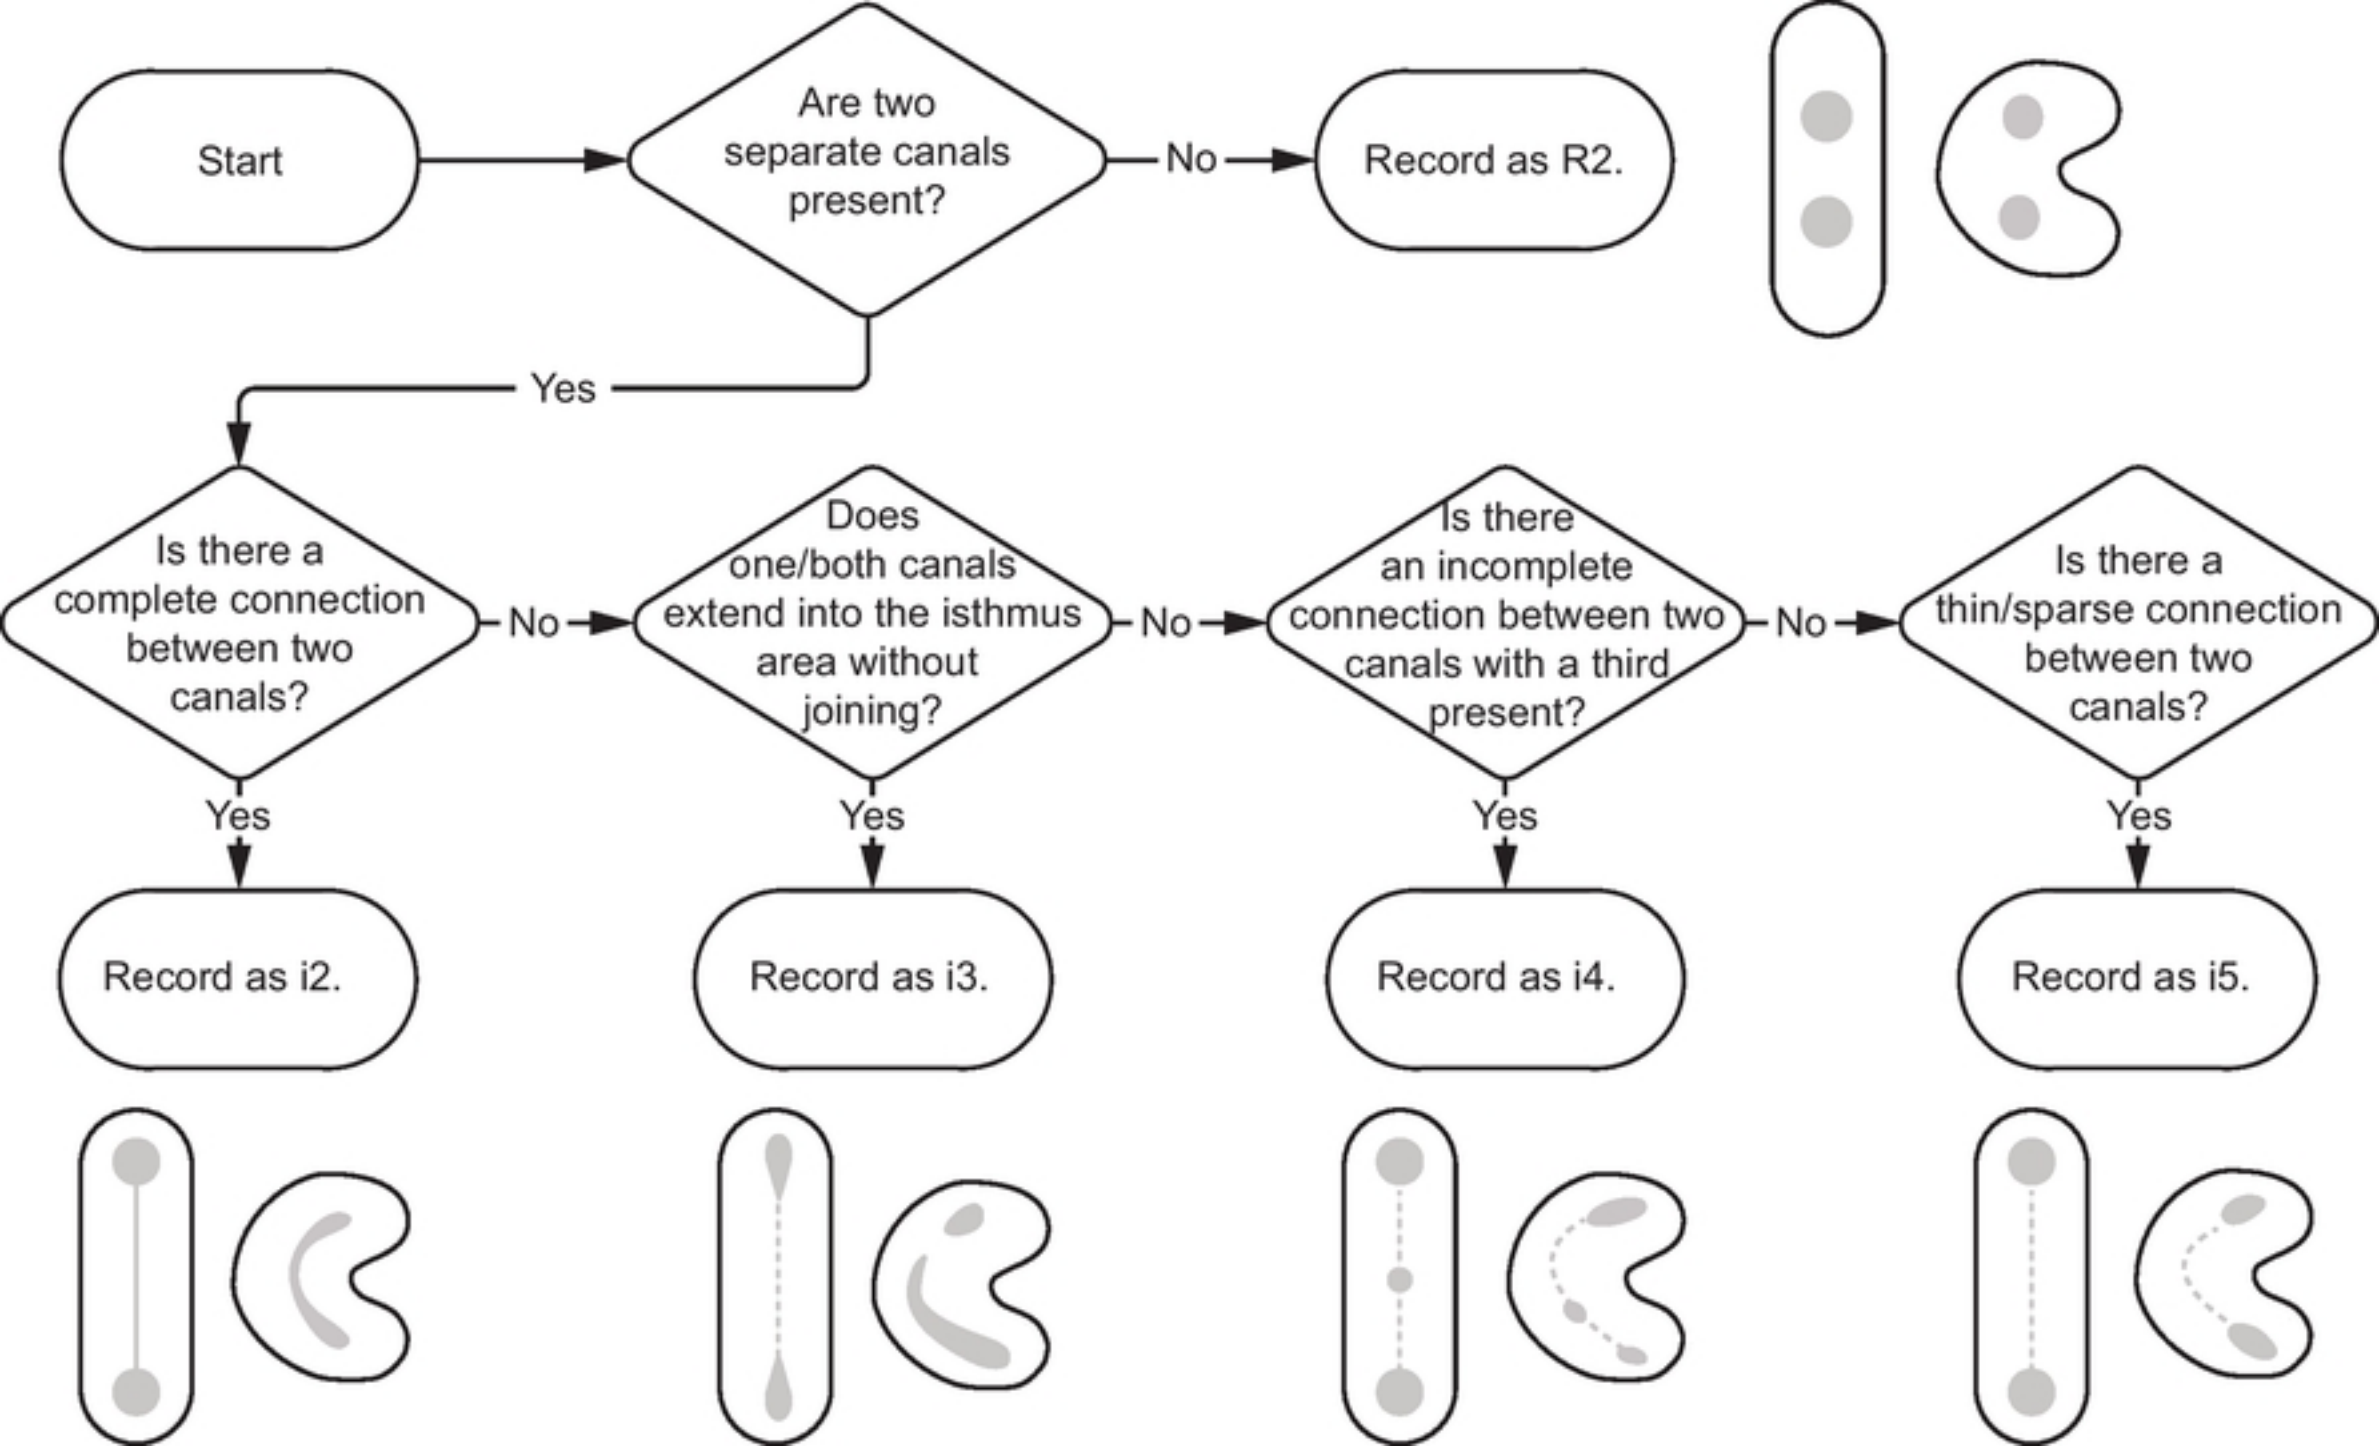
Start

Are two separate canals present?

No

Record as R2.

Yes

Is there a complete connection between two canals?

No

Does one/both canals extend into the isthmus area without joining?

No

Is there an incomplete connection between two canals with a third present?

No

Is there a thin/sparse connection between two canals?

Yes

Yes

Yes

Yes

Record as i2.

Record as i3.

Record as i4.

Record as i5.